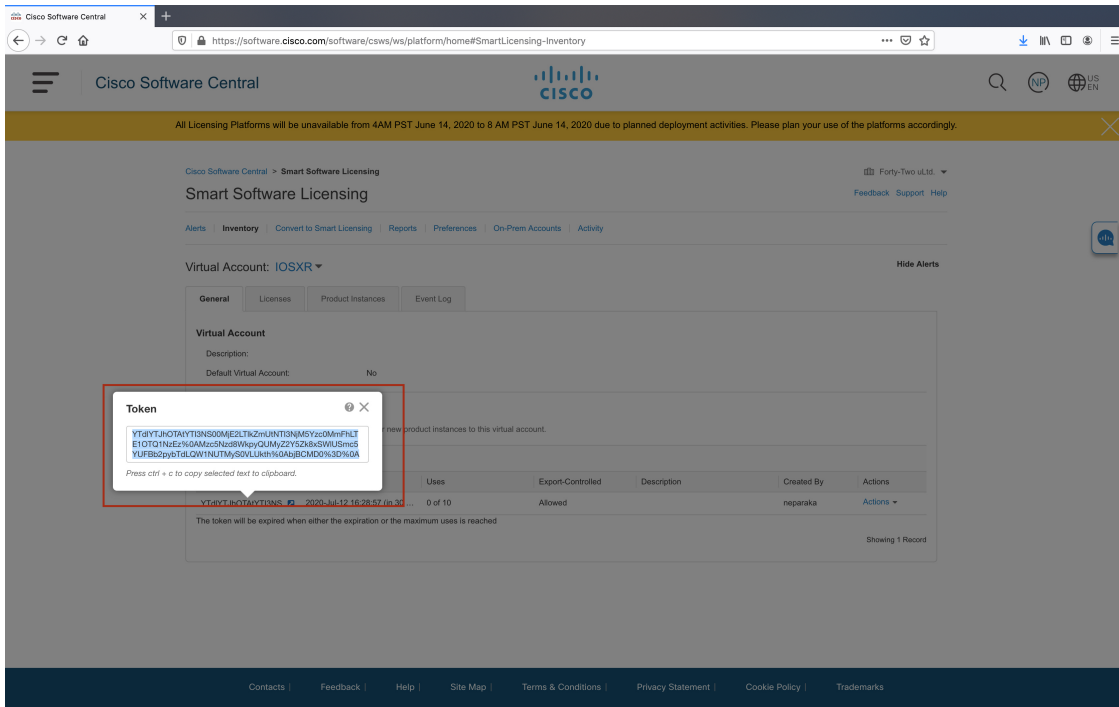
Cisco Software Central

https://software.cisco.com/software/csws/ws/platform/home#SmartLicensing-Inventory

Cisco Software Central

cisco

NP

US EN

All Licensing Platforms will be unavailable from 4AM PST June 14, 2020 to 8 AM PST June 14, 2020 due to planned deployment activities. Please plan your use of the platforms accordingly.

Cisco Software Central > Smart Software Licensing

Forty-Two uLtd.

Smart Software Licensing

Feedback Support Help

Alerts | Inventory | Convert to Smart Licensing | Reports | Preferences | On-Prem Accounts | Activity

Virtual Account: IOSXR

Hide Alerts

General | Licenses | Product Instances | Event Log

Virtual Account

Description:

Default Virtual Account: No

Token

YTdlYTJhOTAtYTI3NS00MjE2LTlkZmUtNTI3NjM5Yzc0MmFhLTE1OTQ1NzEz%0AMzc5Nzd8WkpyQUMyZ2Y5Zk8xSWlUSmc5YUFBb2pybTdLQW1NUTMyS0VLUkth%0AbjBCMD0%3D%0A

Press ctrl + c to copy selected text to clipboard.

new product instances to this virtual account.

| | | Uses | Export-Controlled | Description | Created By | Actions |
|---|---|---|---|---|---|---|
| YTdlYTJhOTAtYTI3NS... | 2020-Jul-12 16:28:57 (in 30... | 0 of 10 | Allowed | | neparaka | Actions |

The token will be expired when either the expiration or the maximum uses is reached

Showing 1 Record

Contacts | Feedback | Help | Site Map | Terms & Conditions | Privacy Statement | Cookie Policy | Trademarks